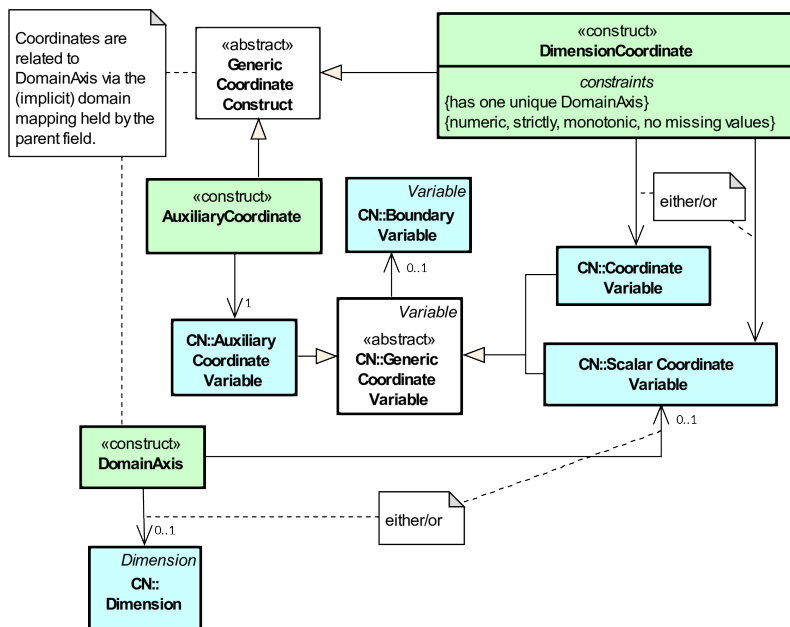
Coordinates are related to DomainAxis via the (implicit) domain mapping held by the parent field.

«abstract»
Generic Coordinate Construct

«construct»
DimensionCoordinate

constraints
{has one unique DomainAxis}
{numeric, strictly, monotonic, no missing values}

«construct»
AuxiliaryCoordinate

Variable
CN::Boundary Variable

either/or

CN::Coordinate Variable

0..1

1

Variable
«abstract»
CN::Generic Coordinate Variable

CN::Auxiliary Coordinate Variable

CN::Scalar Coordinate Variable

«construct»
DomainAxis

0..1

either/or

0..1

Dimension
CN::
Dimension